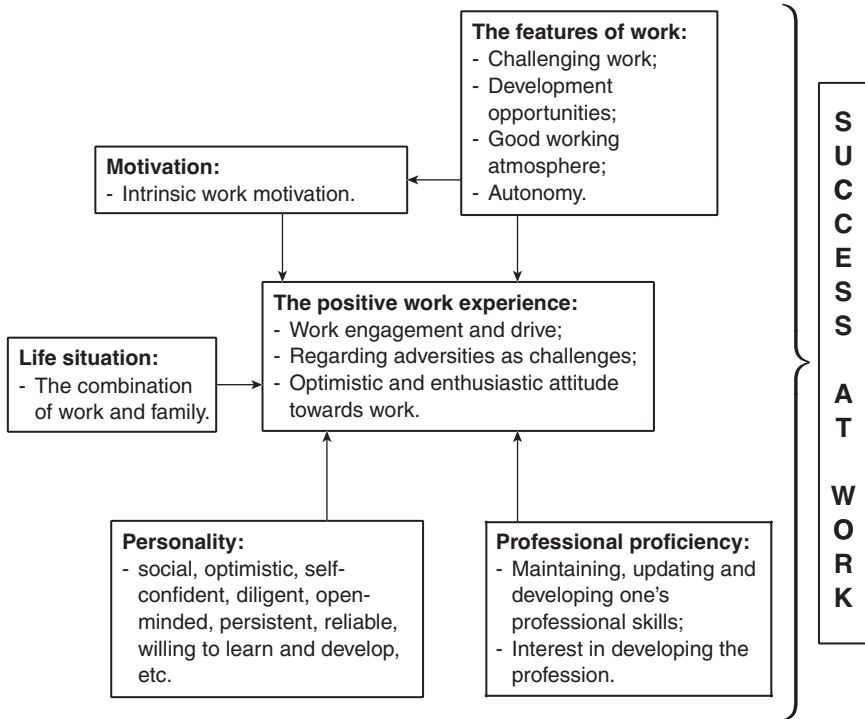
**The features of work:**
- Challenging work;
- Development opportunities;
- Good working atmosphere;
- Autonomy.

**Motivation:**
- Intrinsic work motivation.

**The positive work experience:**
- Work engagement and drive;
- Regarding adversities as challenges;
- Optimistic and enthusiastic attitude towards work.

**Life situation:**
- The combination of work and family.

**Personality:**
- social, optimistic, self-confident, diligent, open-minded, persistent, reliable, willing to learn and develop, etc.

**Professional proficiency:**
- Maintaining, updating and developing one's professional skills;
- Interest in developing the profession.

S
U
C
C
E
S
S

A
T

W
O
R
K